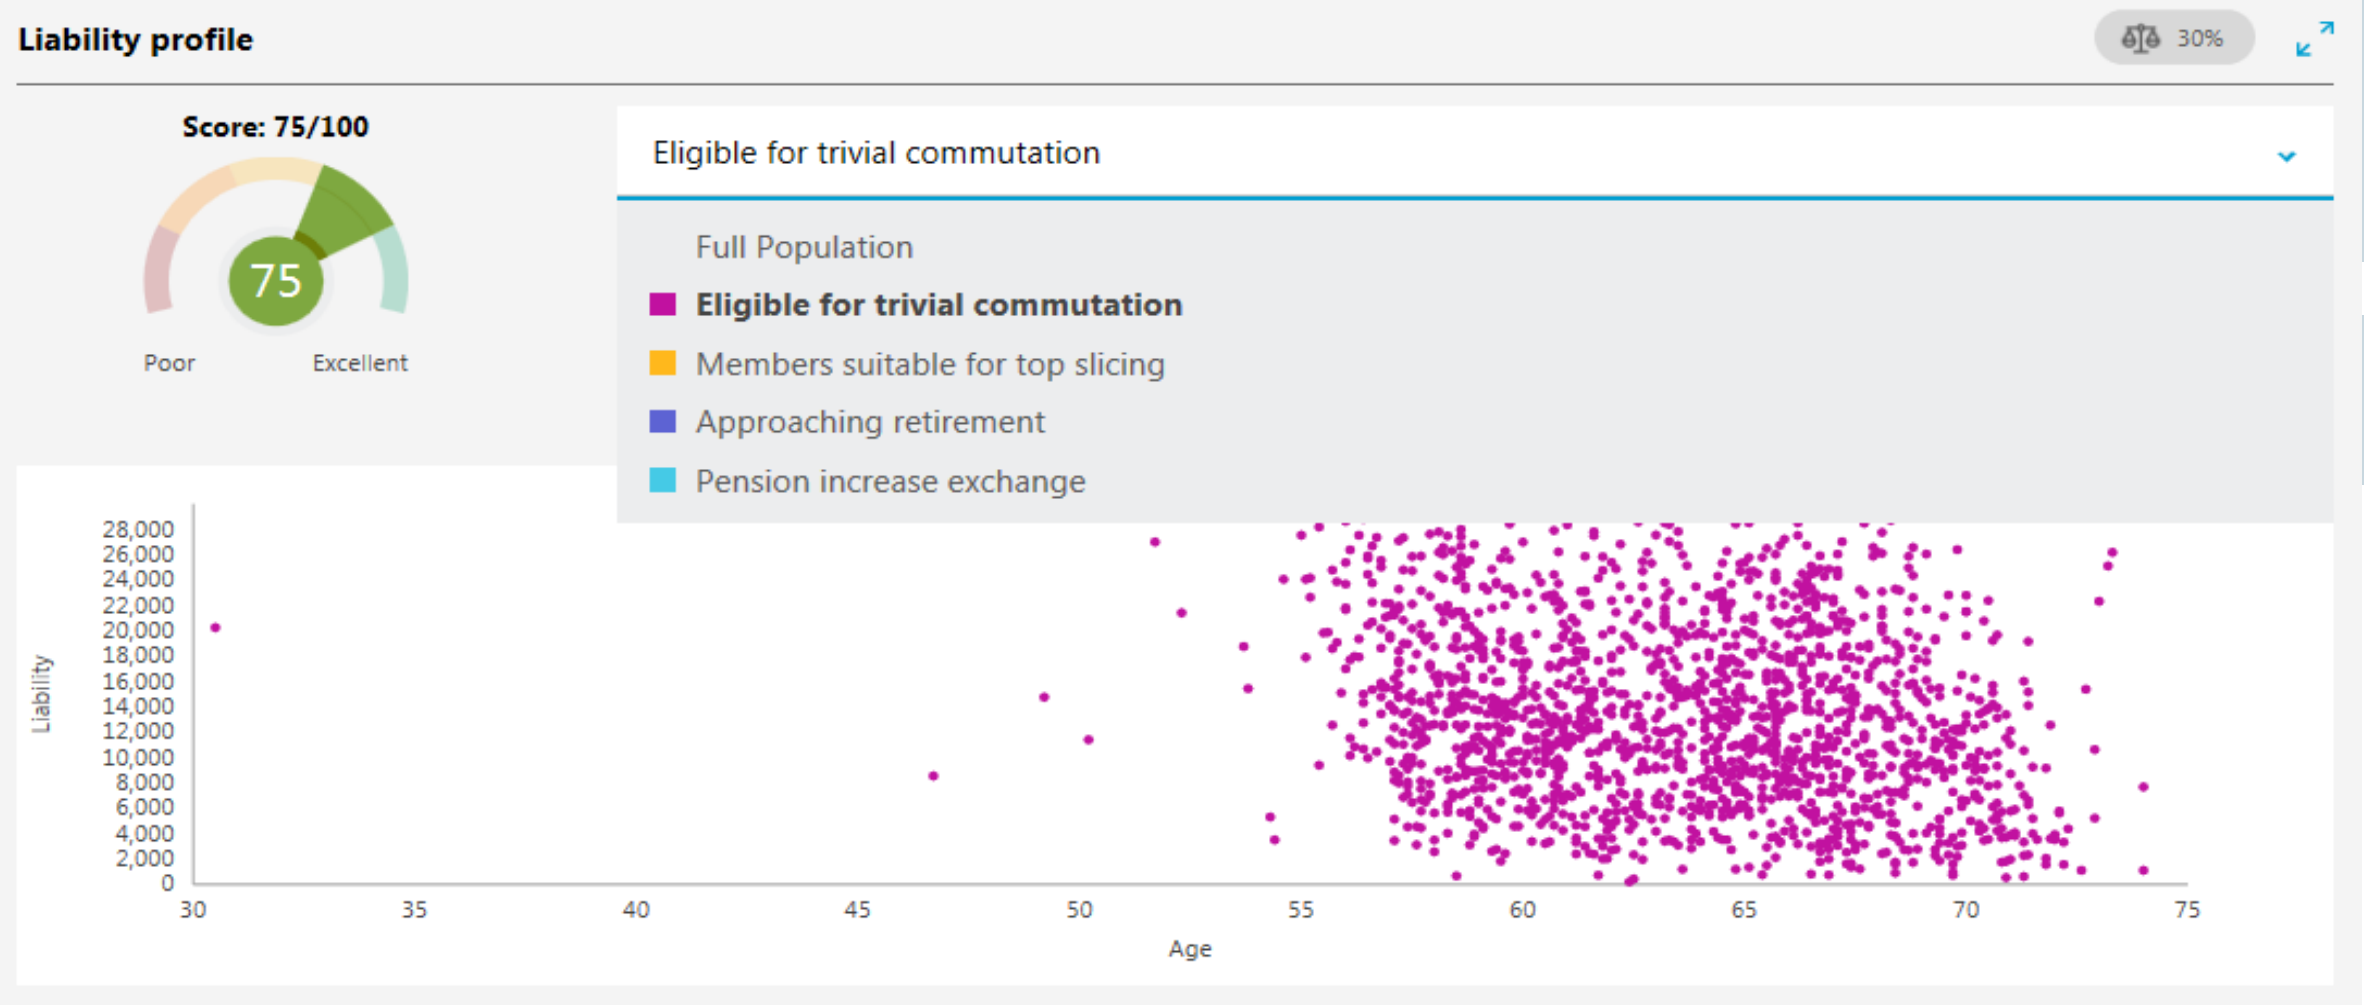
Liability profile

30%

Score: 75/100

75

Poor

Excellent

Eligible for trivial commutation

Full Population

Eligible for trivial commutation

Members suitable for top slicing

Approaching retirement

Pension increase exchange

Liability

28,000
26,000
24,000
22,000
20,000
18,000
16,000
14,000
12,000
10,000
8,000
6,000
4,000
2,000
0

30 35 40 45 50 55 60 65 70 75

Age